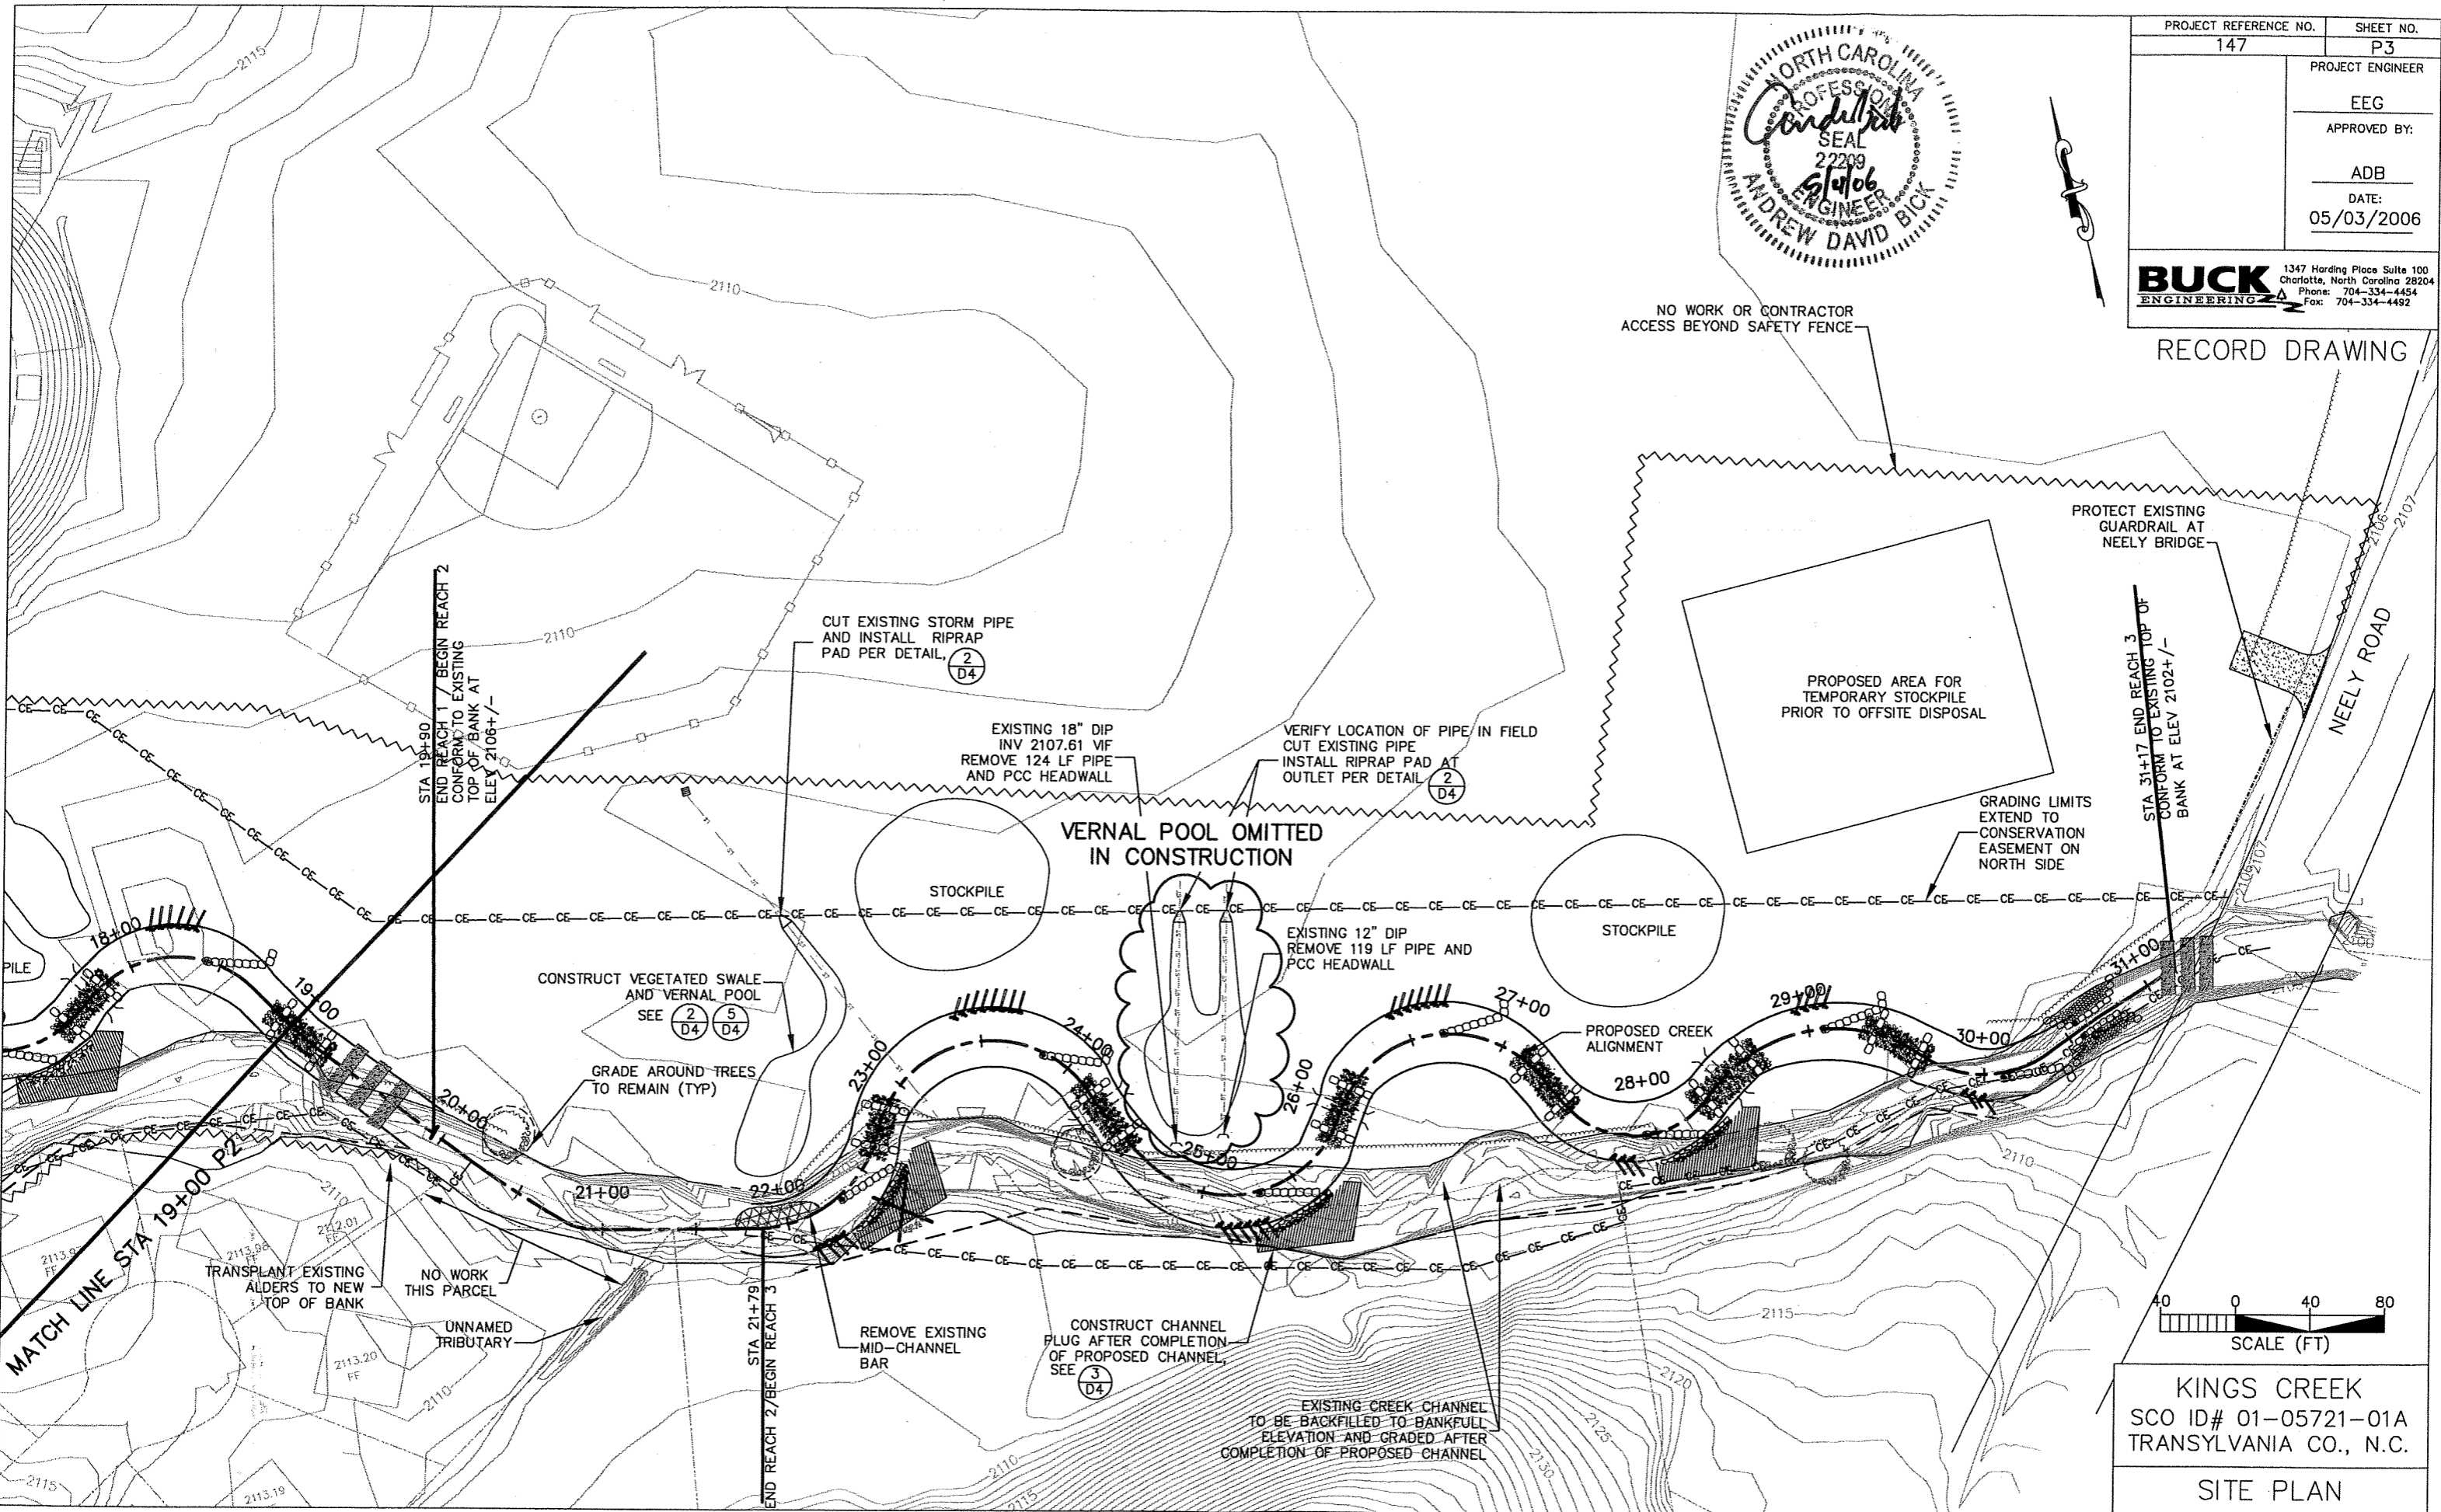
| PROJECT REFERENCE NO. | SHEET NO. |
|---|---|
| 147 | P3 |

PROJECT ENGINEER
EEG
APPROVED BY:
ADB
DATE:
05/03/2006

BUCK ENGINEERING
1347 Harding Place Suite 100 Charlotte, North Carolina 28204 Phone: 704-334-4454 Fax: 704-334-4492

RECORD DRAWING

NORTH CAROLINA PROFESSIONAL SEAL 22209 ENGINEER ANDREW DAVID BICK
5/4/06

NO WORK OR CONTRACTOR ACCESS BEYOND SAFETY FENCE

PROTECT EXISTING GUARDRAIL AT NEELY BRIDGE

NEELY ROAD

STA 31+17 END REACH 3 CONFORM TO EXISTING TOP OF BANK AT ELEV 2102+/-

PROPOSED AREA FOR TEMPORARY STOCKPILE PRIOR TO OFFSITE DISPOSAL

GRADING LIMITS EXTEND TO CONSERVATION EASEMENT ON NORTH SIDE

CUT EXISTING STORM PIPE AND INSTALL RIPRAP PAD PER DETAIL, 2 D4

EXISTING 18" DIP INV 2107.61 VIF REMOVE 124 LF PIPE AND PCC HEADWALL

VERIFY LOCATION OF PIPE IN FIELD CUT EXISTING PIPE INSTALL RIPRAP PAD AT OUTLET PER DETAIL 2 D4

VERNAL POOL OMITTED IN CONSTRUCTION

STA 19+90 END REACH 1 / BEGIN REACH 2 CONFORM TO EXISTING TOP OF BANK AT ELEV 2106+/-

STOCKPILE

STOCKPILE

EXISTING 12" DIP REMOVE 119 LF PIPE AND PCC HEADWALL

CONSTRUCT VEGETATED SWALE AND VERNAL POOL SEE 2 D4 5 D4

GRADE AROUND TREES TO REMAIN (TYP)

PROPOSED CREEK ALIGNMENT

PILE

18+00 19+00 20+00 21+00 22+00 23+00 24+00 25+00 26+00 27+00 28+00 29+00 30+00 31+00

2115 2110 2110 2110 2106 2107 2107 2110 2115 2120 2125 2130 2110 2115 2110 2115

2113.9 FF 2113.96 2112.01 2113.20 FF 2113.19

MATCH LINE STA 19+00 P2

TRANSPLANT EXISTING ALDERS TO NEW TOP OF BANK

NO WORK THIS PARCEL

UNNAMED TRIBUTARY

STA 21+79 END REACH 2/BEGIN REACH 3

REMOVE EXISTING MID-CHANNEL BAR

CONSTRUCT CHANNEL PLUG AFTER COMPLETION OF PROPOSED CHANNEL, SEE 3 D4

EXISTING CREEK CHANNEL TO BE BACKFILLED TO BANKFULL ELEVATION AND GRADED AFTER COMPLETION OF PROPOSED CHANNEL

CE

40 0 40 80
SCALE (FT)

KINGS CREEK
SCO ID# 01-05721-01A
TRANSYLVANIA CO., N.C.

SITE PLAN